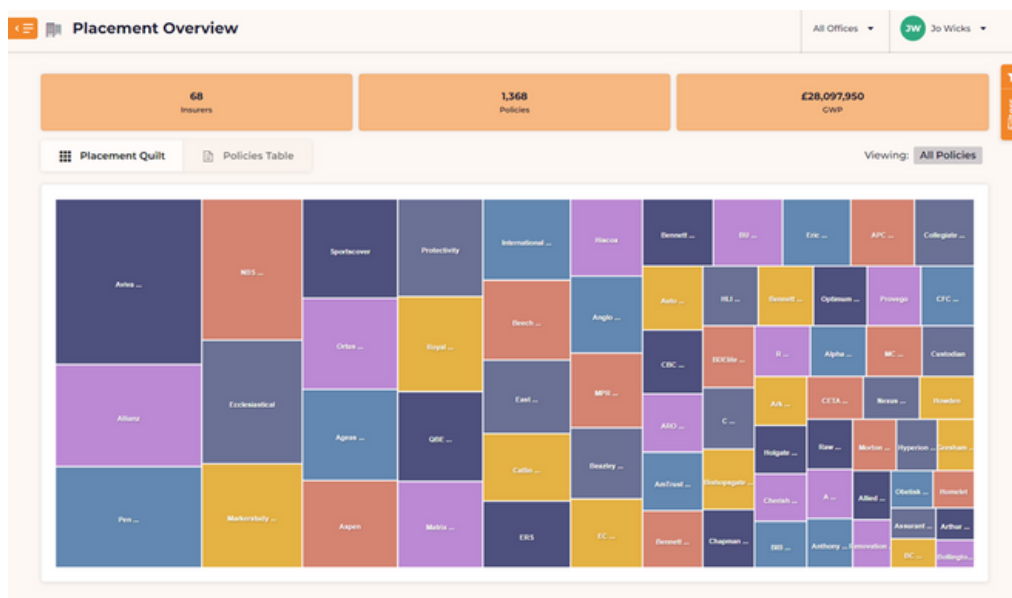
Placement Overview

All Offices

JW Jo Wicks

68
Insurers

1,368
Policies

£28,097,950
GWP

Placement Quilt

Policies Table

Viewing: All Policies

Aviva ...

Allianz

Pen ...

NIG ...

Ecclesiastical

Markerstudy ...

Sportscover

Ortus ...

Ageas ...

Aspen

Protectivity

Royal ...

QBE ...

Matrix ...

International ...

Beech ...

East ...

Callin ...

ERS

Hiscox

Anglo ...

MPR ...

Beazley ...

EC ...

Bennett ...

Auto ...

CBC ...

ARO ...

AmTrust ...

Bennett ...

BU ...

RLI ...

BDElite ...

C ...

Bishopsgate ...

Chapman ...

Eric ...

Bennett ...

R ...

Ark ...

Holgate ...

Cherish ...

BB ...

APC ...

Optimum ...

Alpha ...

CETA ...

Raw ...

A ...

Anthony ...

Collegiate ...

Provego

MC ...

Nexus ...

Morton ...

Allied ...

Renovation

CFC ...

Custodian

Bowden

Hyperion ...

Gresham ...

Obelisk ...

Homelet

Assurant ...

Arthur ...

DC ...

Bollington...